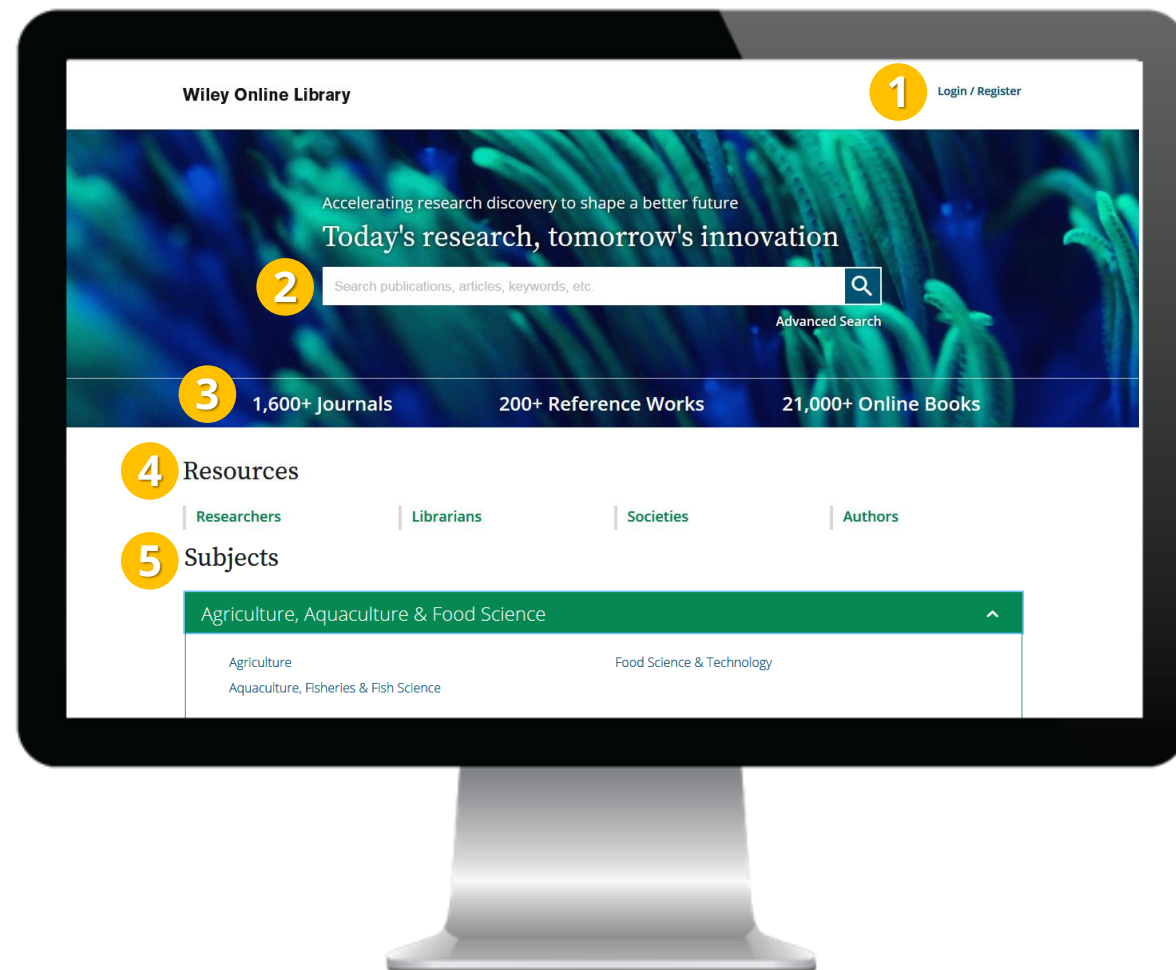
Wiley Online Library

1 Login / Register

Accelerating research discovery to shape a better future

Today's research, tomorrow's innovation

2 Search publications, articles, keywords, etc.

Advanced Search

3 1,600+ Journals 200+ Reference Works 21,000+ Online Books

4 Resources

Researchers Librarians Societies Authors

5 Subjects

Agriculture, Aquaculture & Food Science

Agriculture
Aquaculture, Fisheries & Fish Science
Food Science & Technology